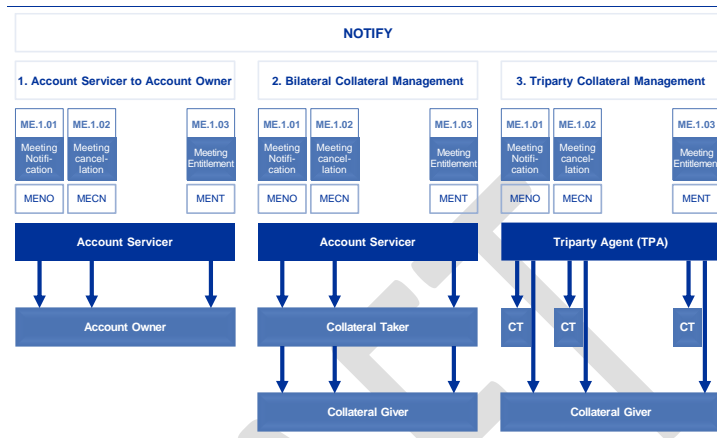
NOTIFY

1. Account Servicer to Account Owner

ME.1.01
Meeting Notification
MENO

ME.1.02
Meeting cancelation
MECN

ME.1.03
Meeting Entitlement
MENT

Account Servicer

Account Owner

2. Bilateral Collateral Management

ME.1.01
Meeting Notification
MENO

ME.1.02
Meeting cancelation
MECN

ME.1.03
Meeting Entitlement
MENT

Account Servicer

Collateral Taker

Collateral Giver

3. Triparty Collateral Management

ME.1.01
Meeting Notification
MENO

ME.1.02
Meeting cancelation
MECN

ME.1.03
Meeting Entitlement
MENT

Triparty Agent (TPA)

CT

CT

CT

Collateral Giver